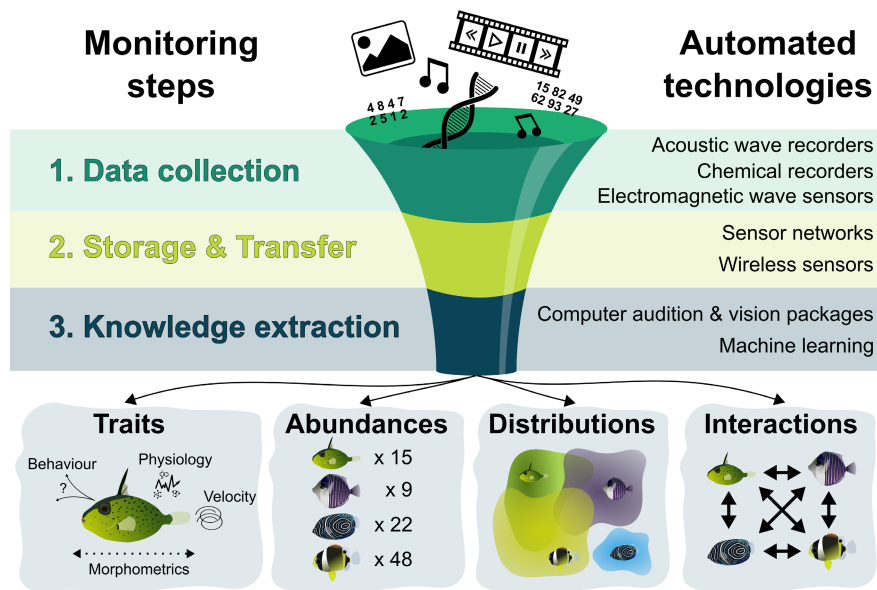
Monitoring steps

Automated technologies

4 8 4 7
2 5 1 2

15 82 49
62 93 27

1. Data collection

Acoustic wave recorders
Chemical recorders
Electromagnetic wave sensors

2. Storage & Transfer

Sensor networks
Wireless sensors

3. Knowledge extraction

Computer audition & vision packages
Machine learning

Traits

Behaviour
?
Physiology
Velocity
Morphometrics

Abundances

x 15
x 9
x 22
x 48

Distributions

Interactions